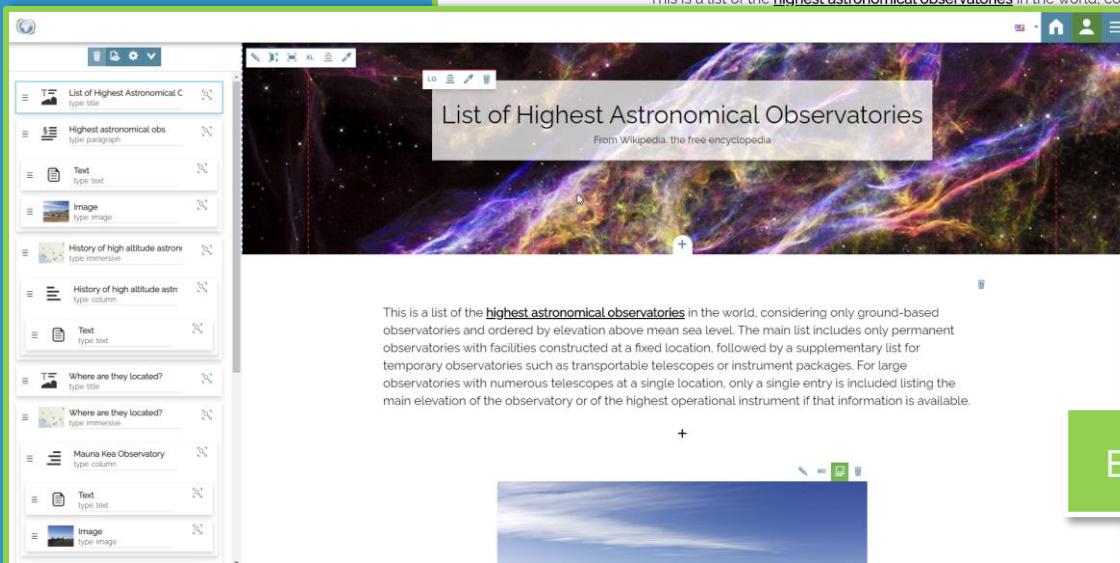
This is a list of the highest astronomical observatories in the world, co

List of Highest Astronomical C
type: title

Highest astronomical obs
type: paragraph

Text
type: text

Image
type: image

History of high altitude astron
type: immersive

History of high altitude astr
type: column

Text
type: text

Where are they located?
type: title

Where are they located?
type: immersive

Mauna Kea Observatory
type: column

Text
type: text

Image
type: image

XL

LG

List of Highest Astronomical Observatories

From Wikipedia, the free encyclopedia

+

This is a list of the highest astronomical observatories in the world, considering only ground-based observatories and ordered by elevation above mean sea level. The main list includes only permanent observatories with facilities constructed at a fixed location, followed by a supplementary list for temporary observatories such as transportable telescopes or instrument packages. For large observatories with numerous telescopes at a single location, only a single entry is included listing the main elevation of the observatory or of the highest operational instrument if that information is available.

+

MD

E